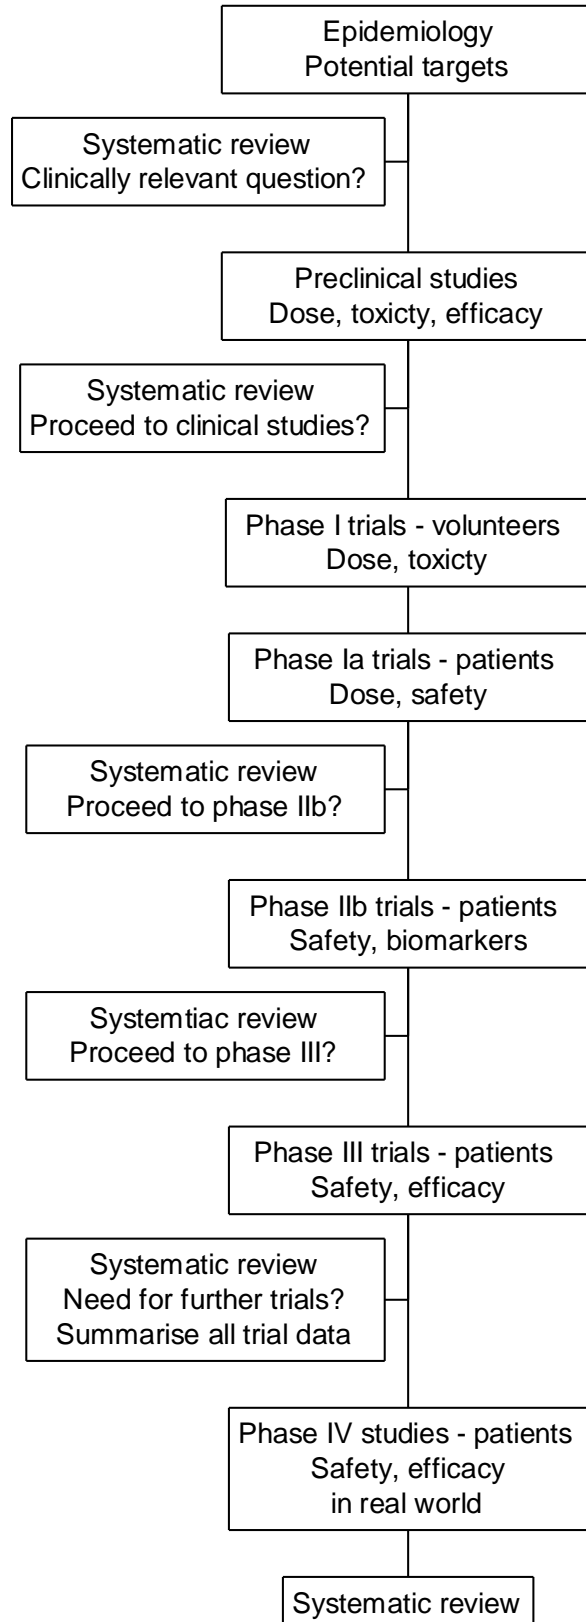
Epidemiology
Potential targets

Systematic review
Clinically relevant question?

Preclinical studies
Dose, toxicty, efficacy

Systematic review
Proceed to clinical studies?

Phase I trials - volunteers
Dose, toxicty

Phase Ia trials - patients
Dose, safety

Systematic review
Proceed to phase IIb?

Phase IIb trials - patients
Safety, biomarkers

Systemtiac review
Proceed to phase III?

Phase III trials - patients
Safety, efficacy

Systematic review
Need for further trials?
Summarise all trial data

Phase IV studies - patients
Safety, efficacy
in real world

Systematic review